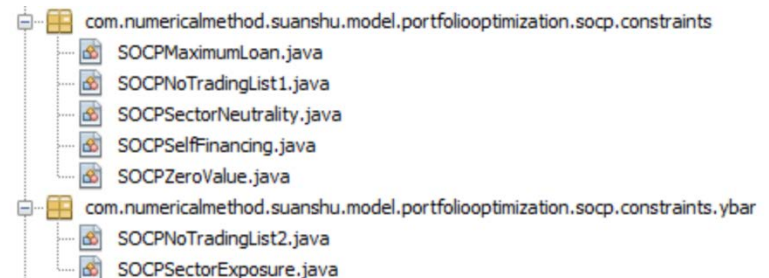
com.numericalmethod.suanshu.model.portfoliooptimization.socp.constraints
SOCPMaximumLoan.java
SOCPNoTradingList1.java
SOCPSectorNeutrality.java
SOCPSelfFinancing.java
SOCPZeroValue.java
com.numericalmethod.suanshu.model.portfoliooptimization.socp.constraints.ybar
SOCPNoTradingList2.java
SOCPSectorExposure.java